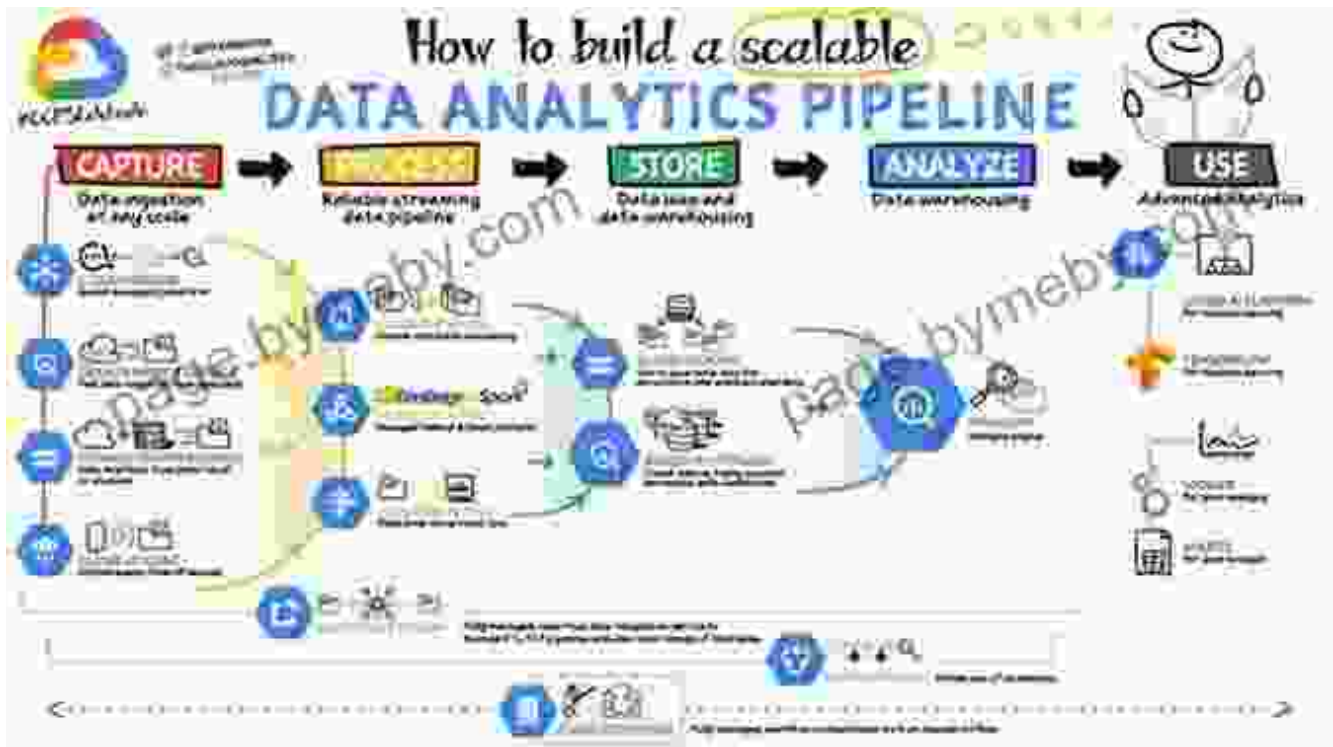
How to build a scalable

DATA ANALYTICS PIPELINE

#GCPSketchnote

CAPTURE

Data ingestion at any scale

PROCESS

Reliable streaming data pipeline

STORE

Data lake and data warehousing

ANALYZE

Data warehousing

USE

Advanced analytics

Dataproc Spark

page-by.com

page-bymeby.com